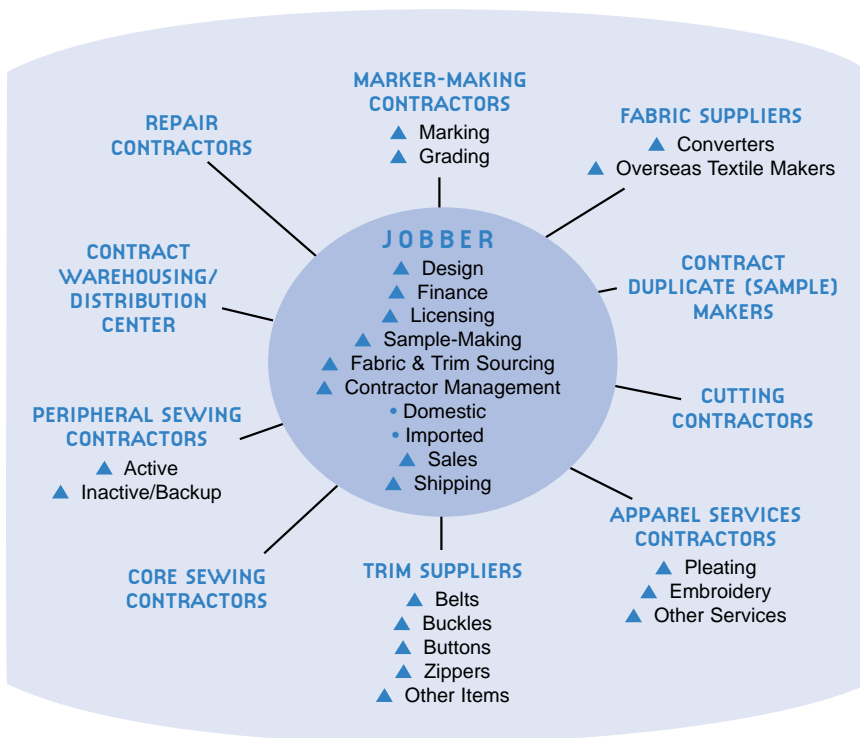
JOBBER
▲ Design
▲ Finance
▲ Licensing
▲ Sample-Making
▲ Fabric & Trim Sourcing
▲ Contractor Management
• Domestic
• Imported
▲ Sales
▲ Shipping

MARKER-MAKING CONTRACTORS
▲ Marking
▲ Grading

FABRIC SUPPLIERS
▲ Converters
▲ Overseas Textile Makers

CONTRACT DUPLICATE (SAMPLE) MAKERS

CUTTING CONTRACTORS

APPAREL SERVICES CONTRACTORS
▲ Pleating
▲ Embroidery
▲ Other Services

TRIM SUPPLIERS
▲ Belts
▲ Buckles
▲ Buttons
▲ Zippers
▲ Other Items

CORE SEWING CONTRACTORS

PERIPHERAL SEWING CONTRACTORS
▲ Active
▲ Inactive/Backup

CONTRACT WAREHOUSING/ DISTRIBUTION CENTER

REPAIR CONTRACTORS